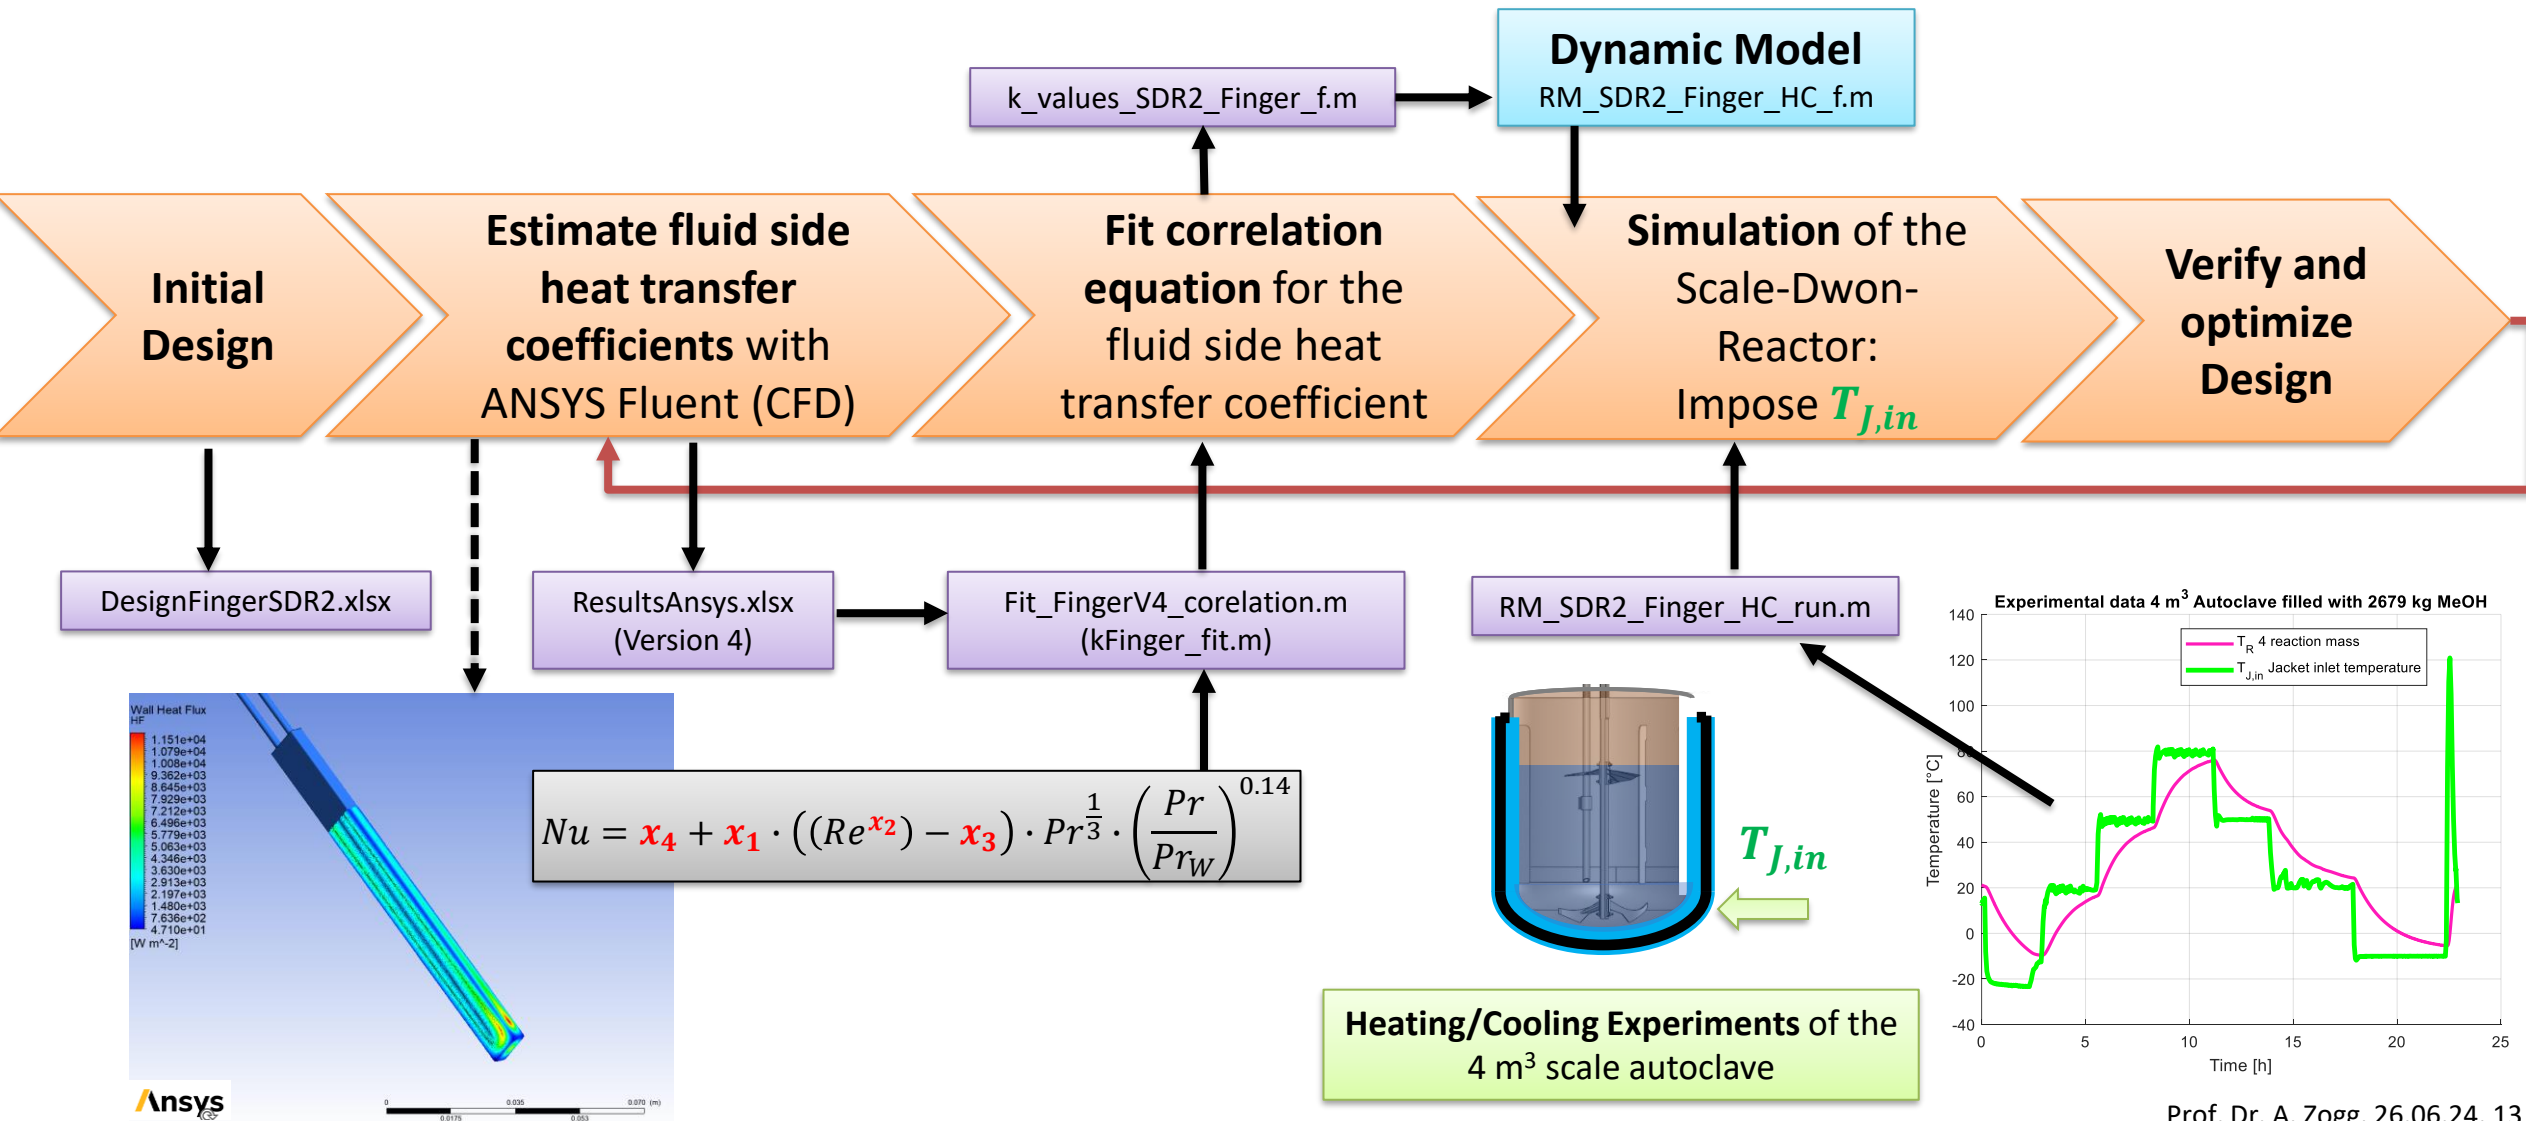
Dynamic Model
RM_SDR2_Finger_HC_f.m

k_values_SDR2_Finger_f.m

Initial Design

Estimate fluid side heat transfer coefficients with ANSYS Fluent (CFD)

Fit correlation equation for the fluid side heat transfer coefficient

Simulation of the Scale-Dwon-Reactor: Impose $T_{J,in}$

Verify and optimize Design

DesignFingerSDR2.xlsx

ResultsAnsys.xlsx (Version 4)

Fit_FingerV4_corelation.m (kFinger_fit.m)

RM_SDR2_Finger_HC_run.m

Wall Heat Flux
HF
1.151e+04
1.079e+04
1.008e+04
9.362e+03
8.645e+03
7.929e+03
7.212e+03
6.496e+03
5.779e+03
5.063e+03
4.346e+03
3.630e+03
2.913e+03
2.197e+03
1.480e+03
7.636e+02
4.710e+01
[W m^-2]

$Nu = x_4 + x_1 \cdot \left((Re^{x_2}) - x_3\right) \cdot Pr^{\frac{1}{3}} \cdot \left(\frac{Pr}{Pr_W}\right)^{0.14}$

Ansys
0 0.0175 0.035 0.053 0.070 (m)

$T_{J,in}$

Experimental data 4 m$^3$ Autoclave filled with 2679 kg MeOH
$T_R$ 4 reaction mass
$T_{J,in}$ Jacket inlet temperature
140
120
100
80
60
40
20
0
-20
-40
Temperature [°C]
0 5 10 15 20 25
Time [h]

Heating/Cooling Experiments of the 4 m³ scale autoclave

Prof. Dr. A. Zogg, 26.06.24, 13